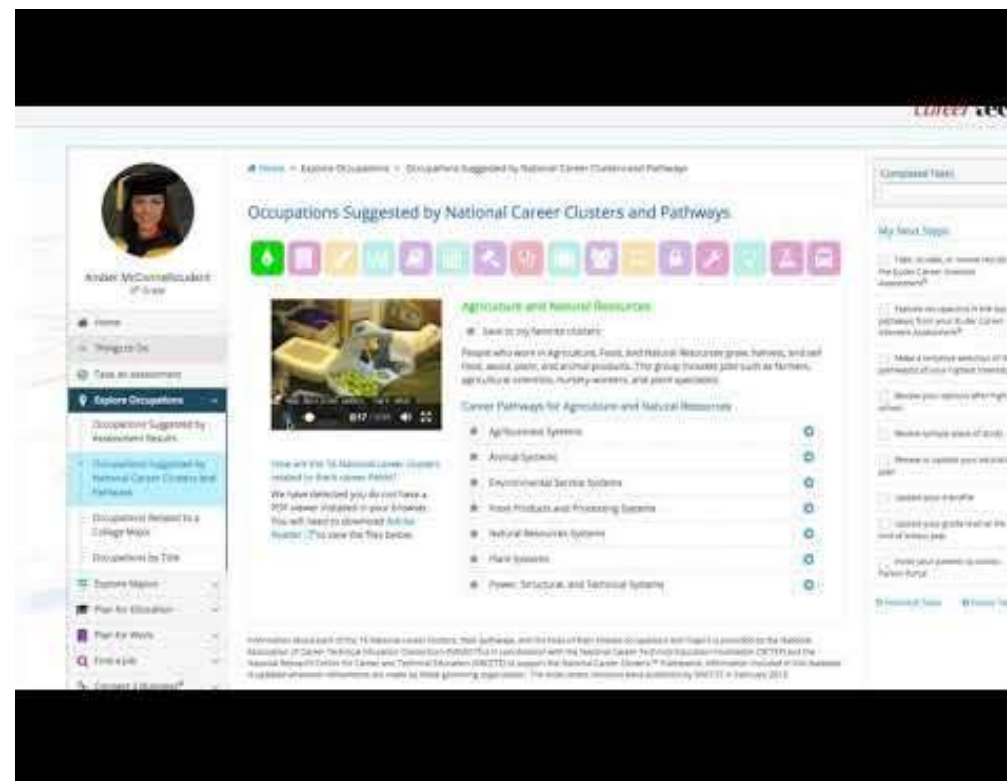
Career tec

Home > Explore Occupations > Occupations Suggested by National Career Clusters and Pathways

Occupations Suggested by National Career Clusters and Pathways

Amber McConnellstudent
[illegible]

Home
Things to Do
Take an Assessment
Explore Occupations
Occupations Suggested by Assessment Results
Occupations Suggested by National Career Clusters and Pathways
Occupations Related to a College Major
Occupations by Title
Explore Majors
Plan for Education
Plan for Work
Find a Job
Connect a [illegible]

Agriculture and Natural Resources

Save to my favorite clusters

People who work in Agriculture, Food, and Natural Resources grow, harvest, and sell food, wood, plant, and animal products. This group includes jobs such as farmers, agricultural scientists, nursery workers, and plant specialists.

Career Pathways for Agriculture and Natural Resources

Agribusiness Systems
Animal Systems
Environmental Service Systems
Food Products and Processing Systems
Natural Resources Systems
Plant Systems
Power, Structural, and Technical Systems

0:17

How are the 16 National career clusters related to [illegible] career paths?

We have detected you do not have a PDF viewer installed in your browser. You will need to download Adobe Reader to view the files below.

Completed Tasks

My Next Steps

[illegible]

Information about each of the 16 National career clusters, their pathways, and the lists of their related occupations and majors is provided by the National Association of State Directors of Career Technical Education Consortium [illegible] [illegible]